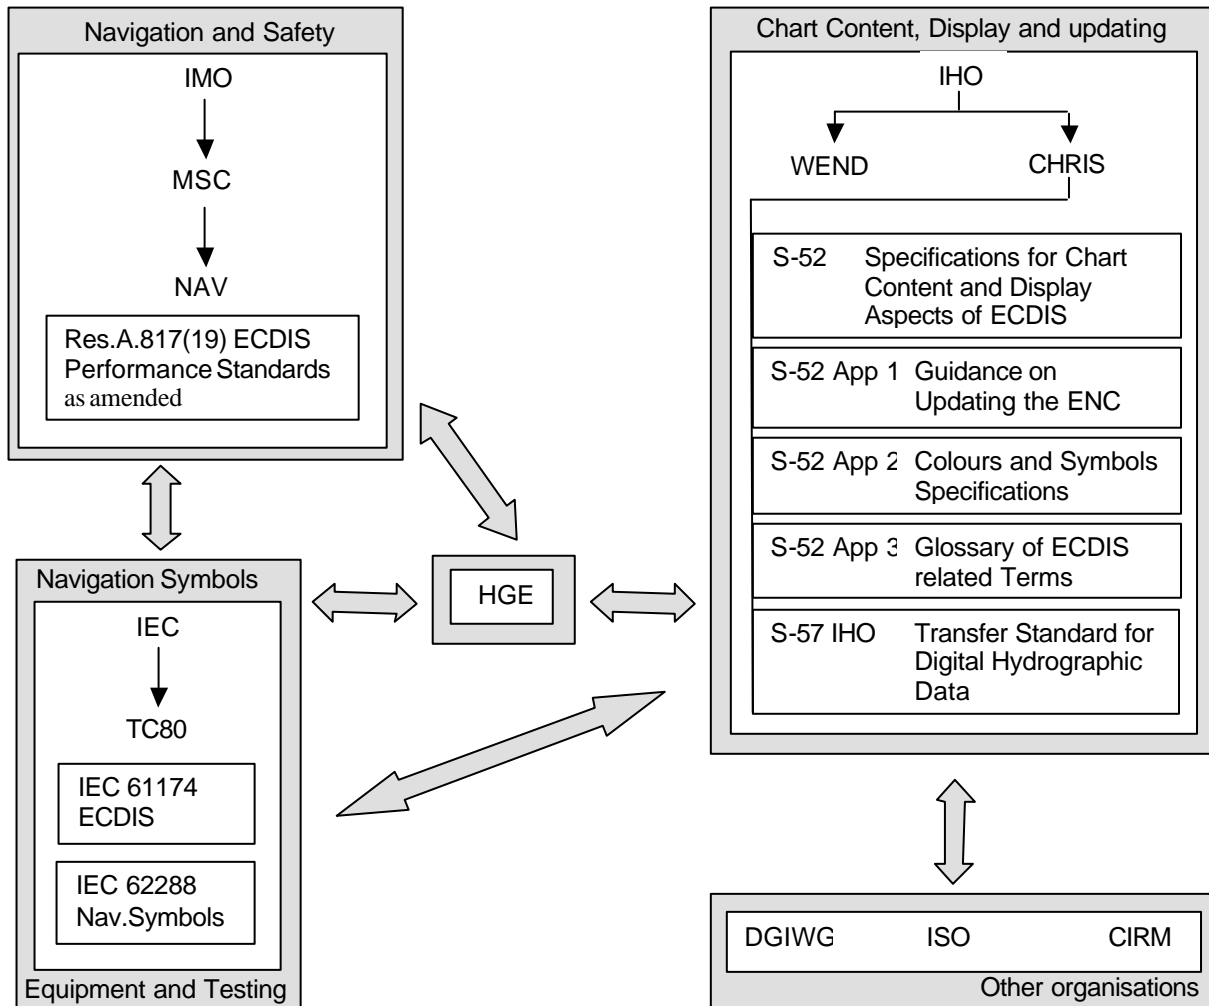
Navigation and Safety

IMO

MSC

NAV

Res.A.817(19) ECDIS Performance Standards as amended

Chart Content, Display and updating

IHO

WEND

CHRIS

S-52 Specifications for Chart Content and Display Aspects of ECDIS

S-52 App 1 Guidance on Updating the ENC

S-52 App 2 Colours and Symbols Specifications

S-52 App 3 Glossary of ECDIS related Terms

S-57 IHO Transfer Standard for Digital Hydrographic Data

Navigation Symbols

IEC

TC80

IEC 61174 ECDIS

IEC 62288 Nav.Symbols

Equipment and Testing

HGE

DGIWG ISO CIRM

Other organisations